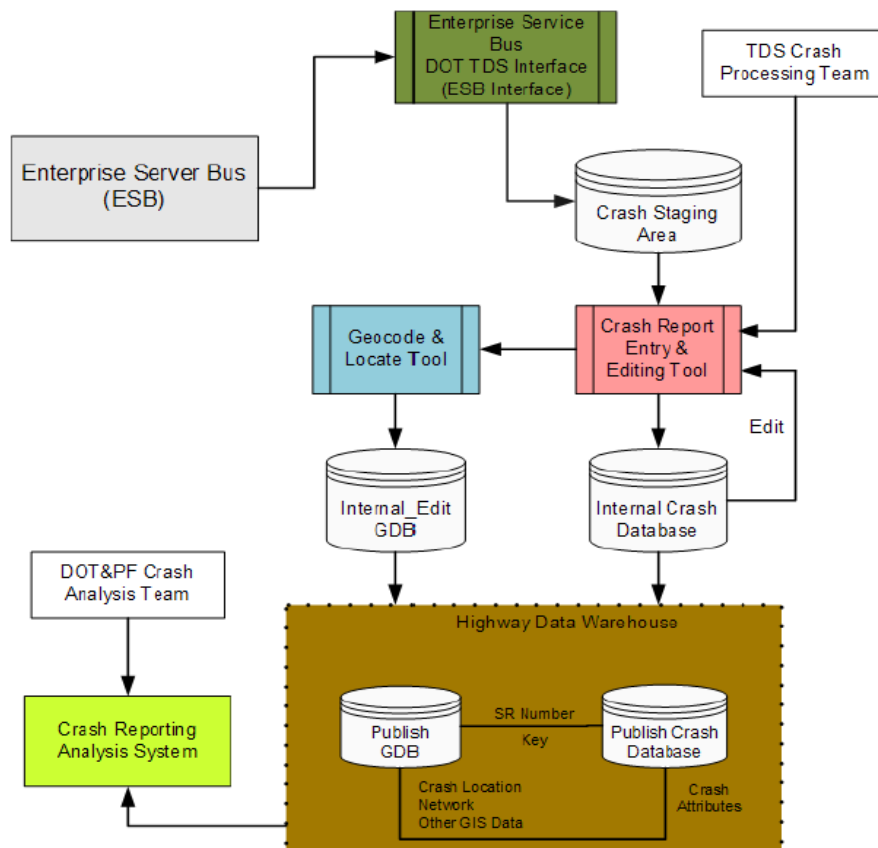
Enterprise Service Bus
DOT TDS Interface
(ESB Interface)

TDS Crash Processing Team

Enterprise Server Bus (ESB)

Crash Staging Area

Geocode & Locate Tool

Crash Report Entry & Editing Tool

Edit

Internal_Edit GDB

Internal Crash Database

DOT&PF Crash Analysis Team

Highway Data Warehouse

Crash Reporting Analysis System

Publish GDB

SR Number

Key

Publish Crash Database

Crash Location
Network
Other GIS Data

Crash Attributes